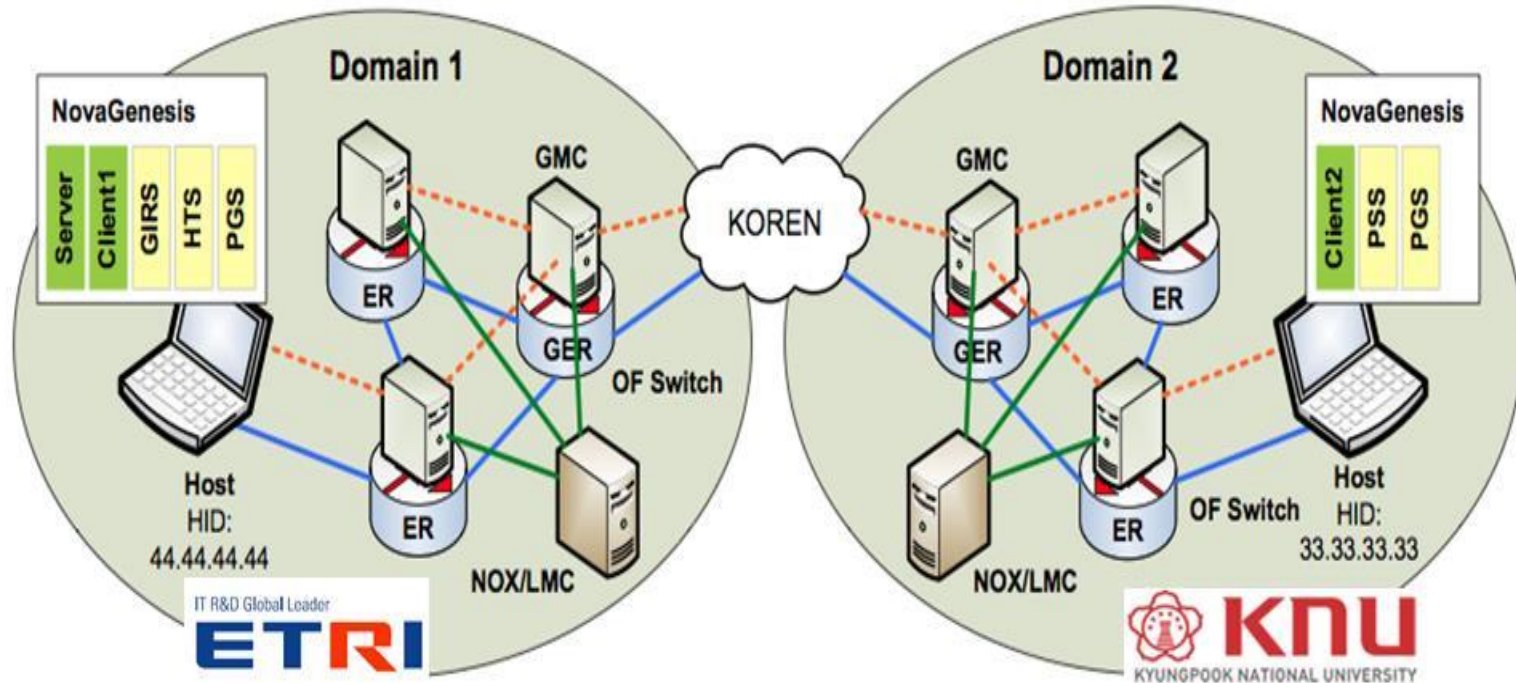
Domain 1

NovaGenesis

Server

Client1

GIRS

HTS

PGS

GMC

ER

GER

OF Switch

ER

Host
HID:
44.44.44.44

NOX/LMC

IT R&D Global Leader
ETRI

KOREN

Domain 2

NovaGenesis

Client2

PSS

PGS

GMC

ER

GER

ER

OF Switch

Host
HID:
33.33.33.33

NOX/LMC

KNU
KYUNGPOOK NATIONAL UNIVERSITY